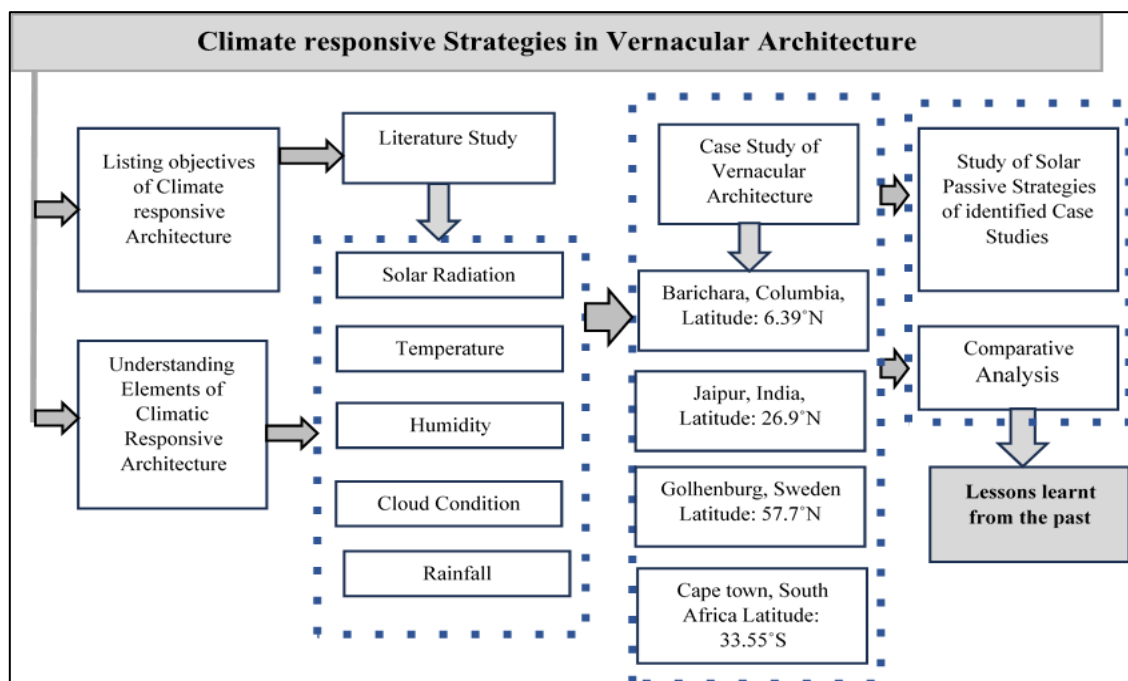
Climate responsive Strategies in Vernacular Architecture

Listing objectives of Climate responsive Architecture

Literature Study

Understanding Elements of Climatic Responsive Architecture

Solar Radiation

Temperature

Humidity

Cloud Condition

Rainfall

Case Study of Vernacular Architecture

Barichara, Columbia, Latitude: 6.39°N

Jaipur, India, Latitude: 26.9°N

Golhenburg, Sweden Latitude: 57.7°N

Cape town, South Africa Latitude: 33.55°S

Study of Solar Passive Strategies of identified Case Studies

Comparative Analysis

Lessons learnt from the past